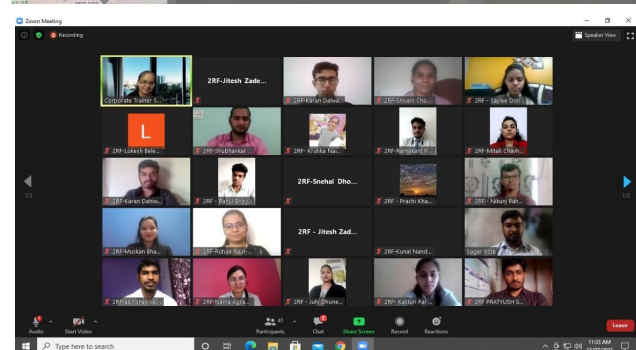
Zoom Meeting

Recording

Speaker View

Corporate Trainer S...

2RF-Jitesh Zade...

2RF-Karan Dalwa...

2RF-Shivani Cho...

2RF - Sajlee Don...

L

2RF-Lokesh Bele...

2RF-Shubhankar ...

2RF- Krutika Nai...

2RF-Ramakant F...

2RF-Mitali Chavh...

2RF-Karan Dahiw...

2RF - Rahul Bopy...

2RF-Snehal Dho...

2RF - Prachi Kha...

2RF - Nikunj Pah...

2RF-Muskan Bha...

2RF-Rutuja Rajur...

2RF - Jitesh Zad...

2RF-Kunal Nand...

Sagar Bopy

2RF-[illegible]

2RF-Naina Agra...

2RF - Juhi Dhone...

2RF - Kasturi Pal...

2RF PRATYUSH S...

1/2

1/2

Audio

Start Video

41

Participants

Chat

Share Screen

Record

Reactions

Leave

Type here to search

11:33 AM